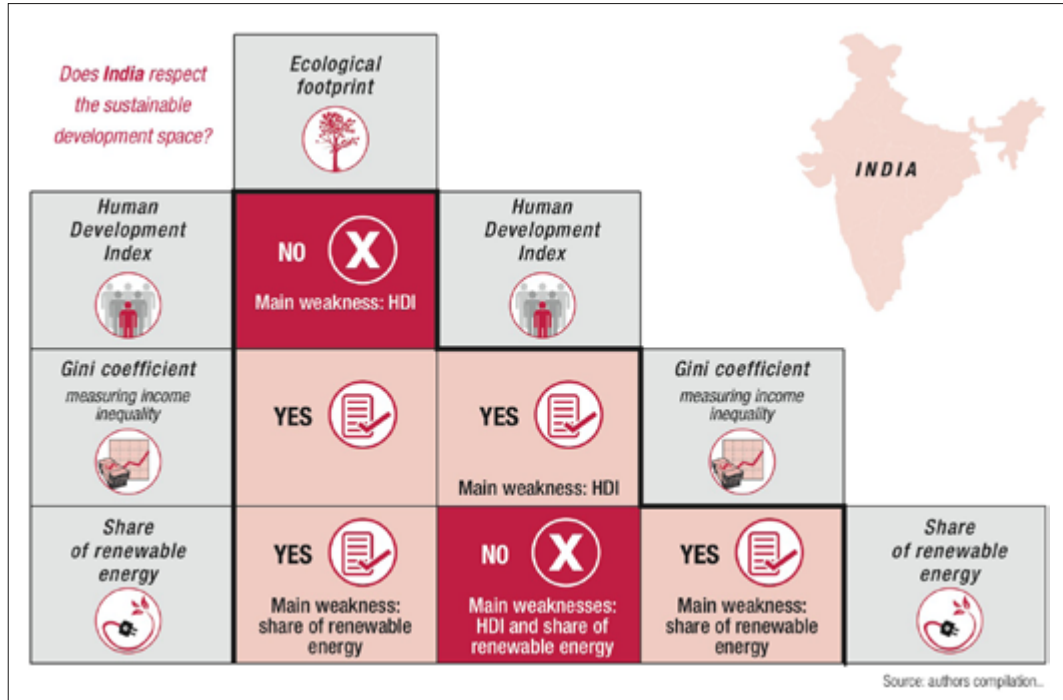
Does India respect the sustainable development space?

Ecological footprint

INDIA

| Human Development Index | NO X Main weakness: HDI | Human Development Index | | |
|---|---|---|---|---|
| Gini coefficient measuring income inequality | YES | YES Main weakness: HDI | Gini coefficient measuring income inequality | |
| Share of renewable energy | YES Main weakness: share of renewable energy | NO X Main weaknesses: HDI and share of renewable energy | YES Main weakness: share of renewable energy | Share of renewable energy |

Source: authors compilation...